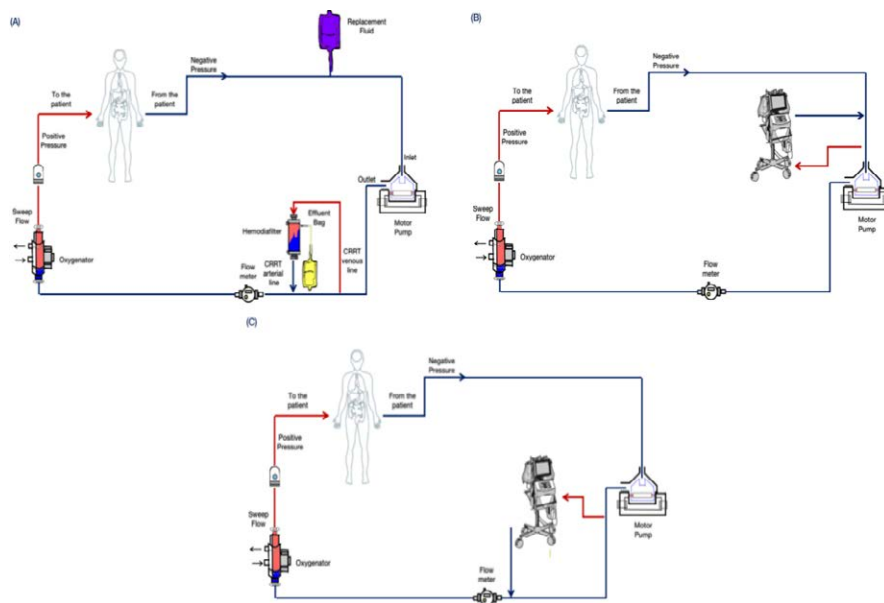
(A)

Replacement Fluid

Negative Pressure

To the patient

From the patient

Positive Pressure

Inlet

Outlet

Motor Pump

Sweep Flow

Oxygenator

Hemodiafilter

Effluent Bag

CRRT arterial line

CRRT venous line

Flow meter

(B)

Negative Pressure

To the patient

From the patient

Positive Pressure

Sweep Flow

Oxygenator

Motor Pump

Flow meter

(C)

Negative Pressure

To the patient

From the patient

Positive Pressure

Sweep Flow

Oxygenator

Motor Pump

Flow meter